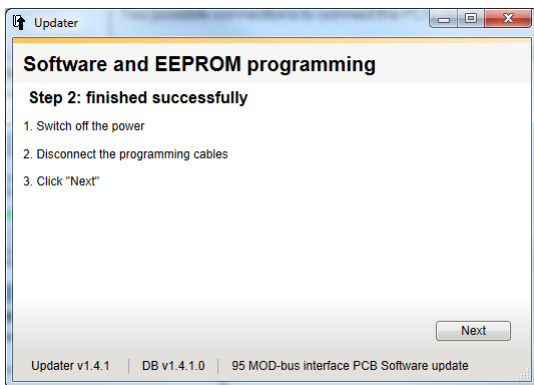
Updater

Software and EEPROM programming

Step 2: finished successfully

1. Switch off the power

2. Disconnect the programming cables

3. Click "Next"

Next

Updater v1.4.1 | DB v1.4.1.0 | 95 MOD-bus interface PCB Software update